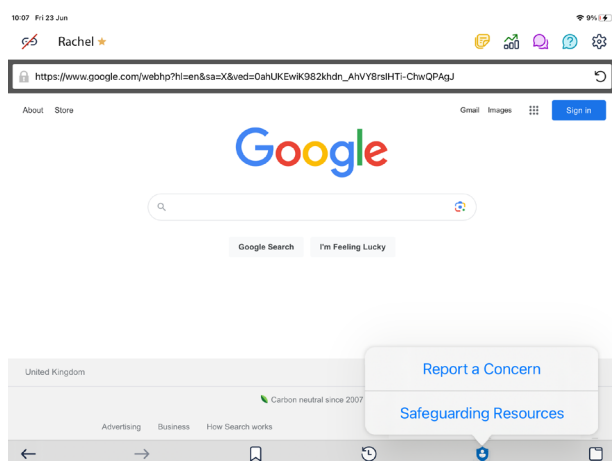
10:07 Fri 23 Jun

9%

Rachel ★

https://www.google.com/webhp?hl=en&sa=X&ved=0ahUKEwiK982khdn_AhVY8rsIHTl-ChwQPAgJ

About Store

Gmail Images

Sign in

Google

Google Search I'm Feeling Lucky

United Kingdom

Carbon neutral since 2007

Advertising Business How Search works

Report a Concern

Safeguarding Resources